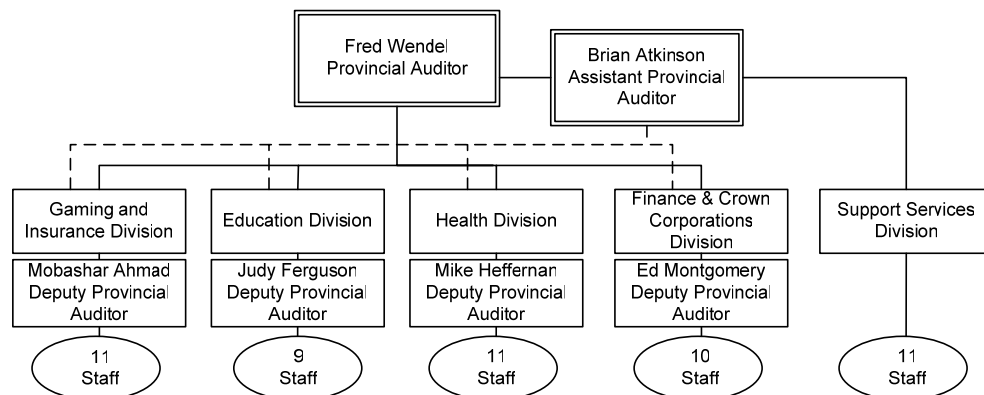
Fred Wendel
Provincial Auditor

Brian Atkinson
Assistant Provincial
Auditor

Gaming and
Insurance Division

Mobashar Ahmad
Deputy Provincial
Auditor

11
Staff

Education Division

Judy Ferguson
Deputy Provincial
Auditor

9
Staff

Health Division

Mike Heffernan
Deputy Provincial
Auditor

11
Staff

Finance & Crown
Corporations
Division

Ed Montgomery
Deputy Provincial
Auditor

10
Staff

Support Services
Division

11
Staff